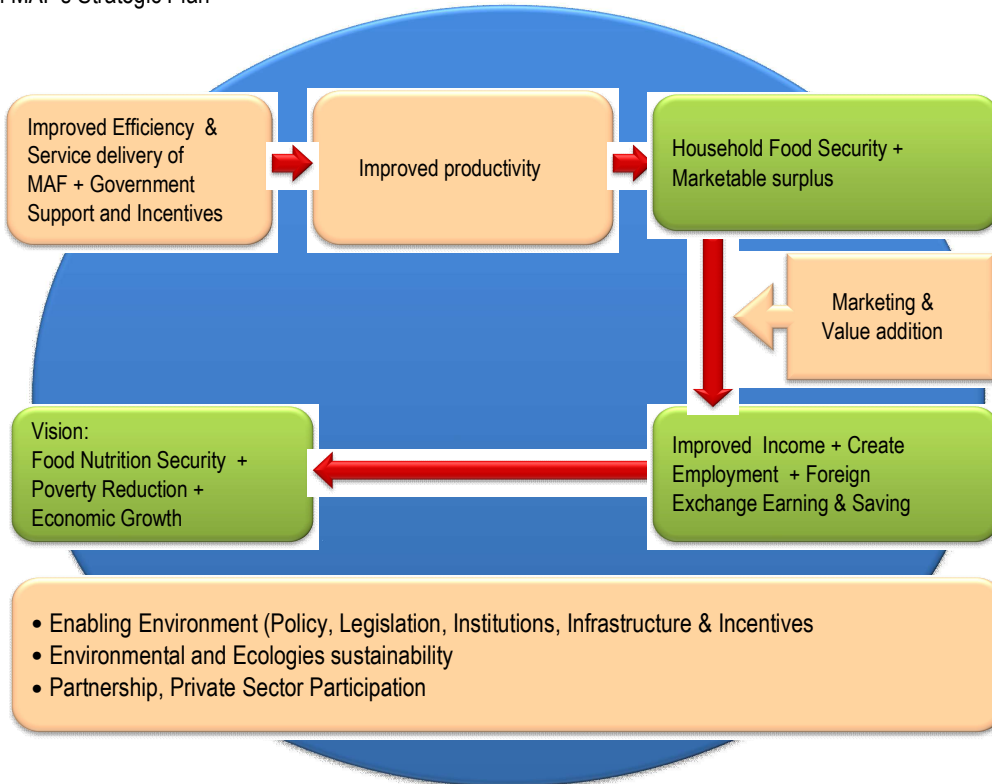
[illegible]MAF's Strategic Plan

Improved Efficiency & Service delivery of MAF + Government Support and Incentives

Improved productivity

Household Food Security + Marketable surplus

Marketing & Value addition

Vision:
Food Nutrition Security + Poverty Reduction + Economic Growth

Improved Income + Create Employment + Foreign Exchange Earning & Saving

• Enabling Environment (Policy, Legislation, Institutions, Infrastructure & Incentives
• Environmental and Ecologies sustainability
• Partnership, Private Sector Participation